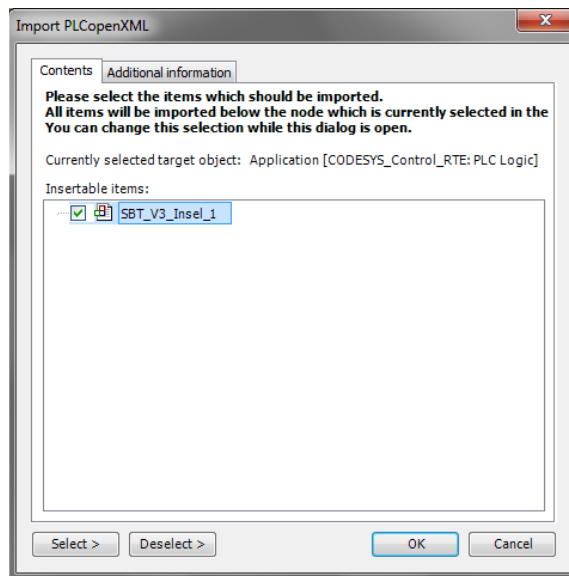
Import PLCopenXML

Contents | Additional information

**Please select the items which should be imported.**
**All items will be imported below the node which is currently selected in the**
**You can change this selection while this dialog is open.**

Currently selected target object: Application [CODESYS_Control_RTE: PLC Logic]

Insertable items:

SBT_V3_Insel_1

Select >
Deselect >
OK
Cancel